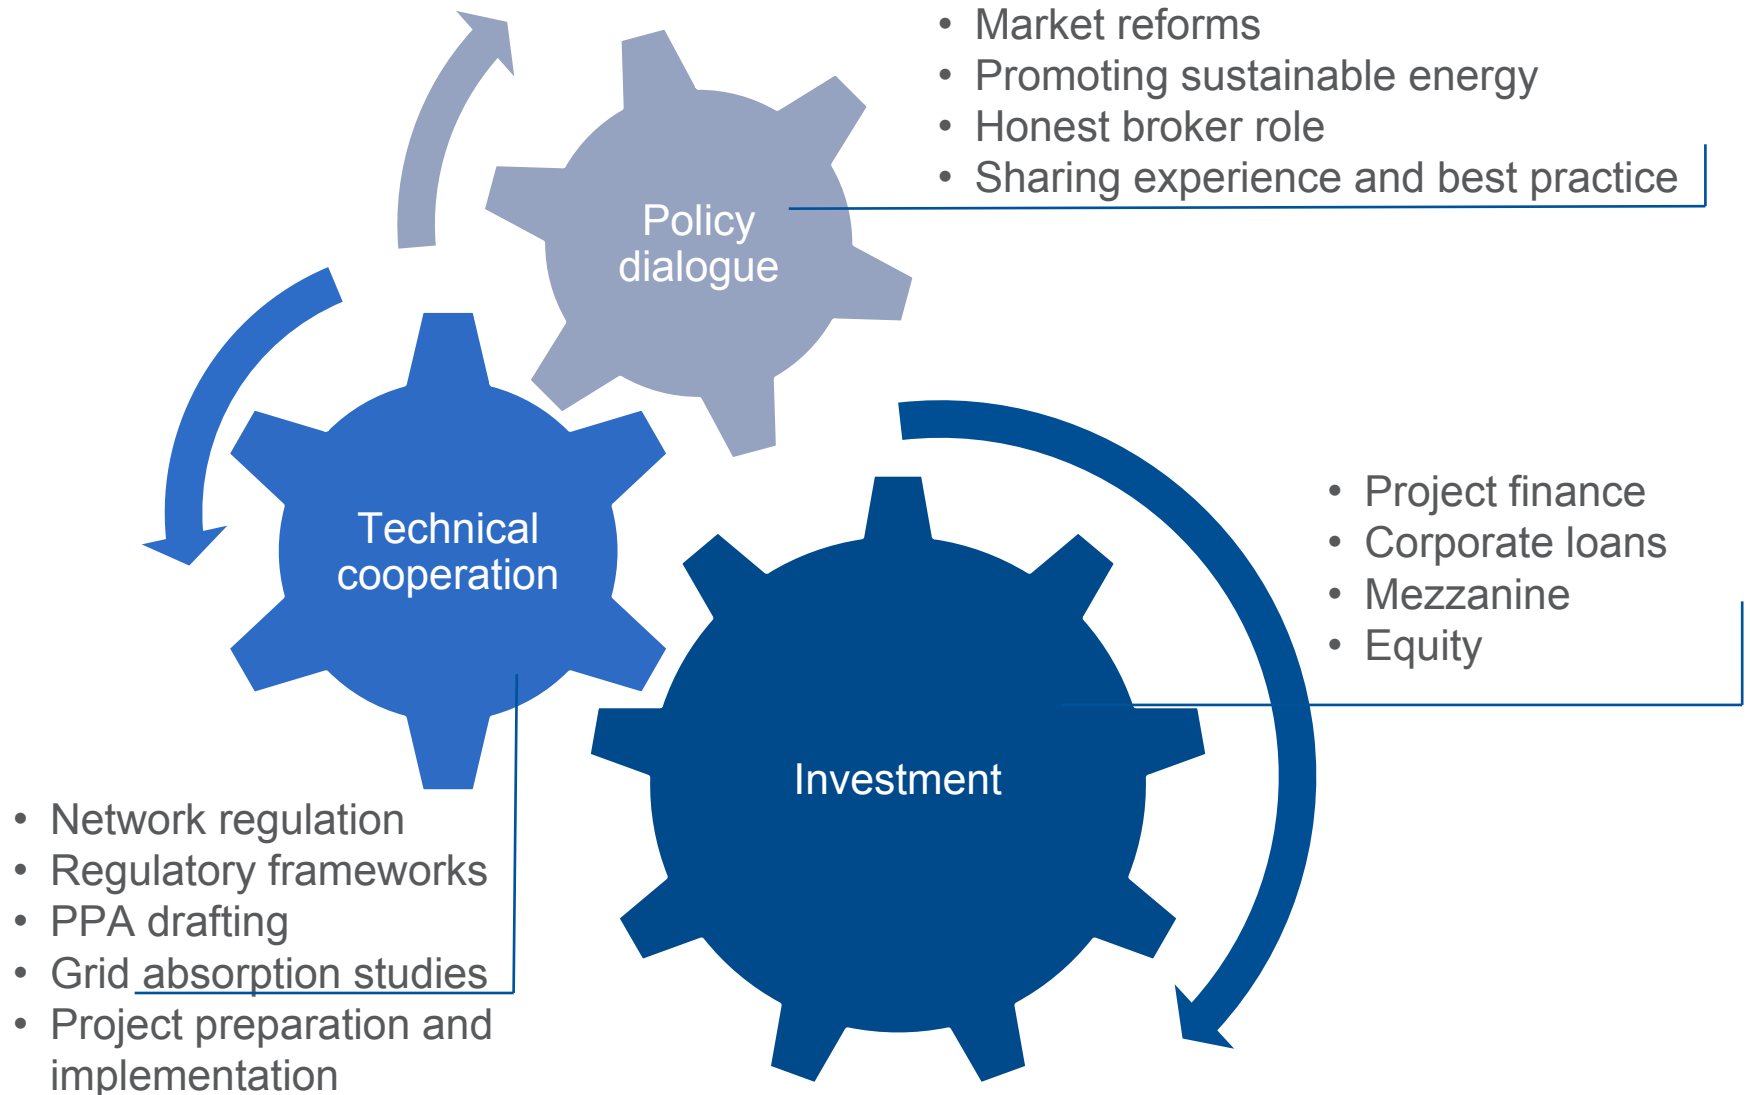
• Market reforms
• Promoting sustainable energy
• Honest broker role
• Sharing experience and best practice

Policy dialogue

Technical cooperation

• Project finance
• Corporate loans
• Mezzanine
• Equity

Investment

• Network regulation
• Regulatory frameworks
• PPA drafting
• Grid absorption studies
• Project preparation and implementation